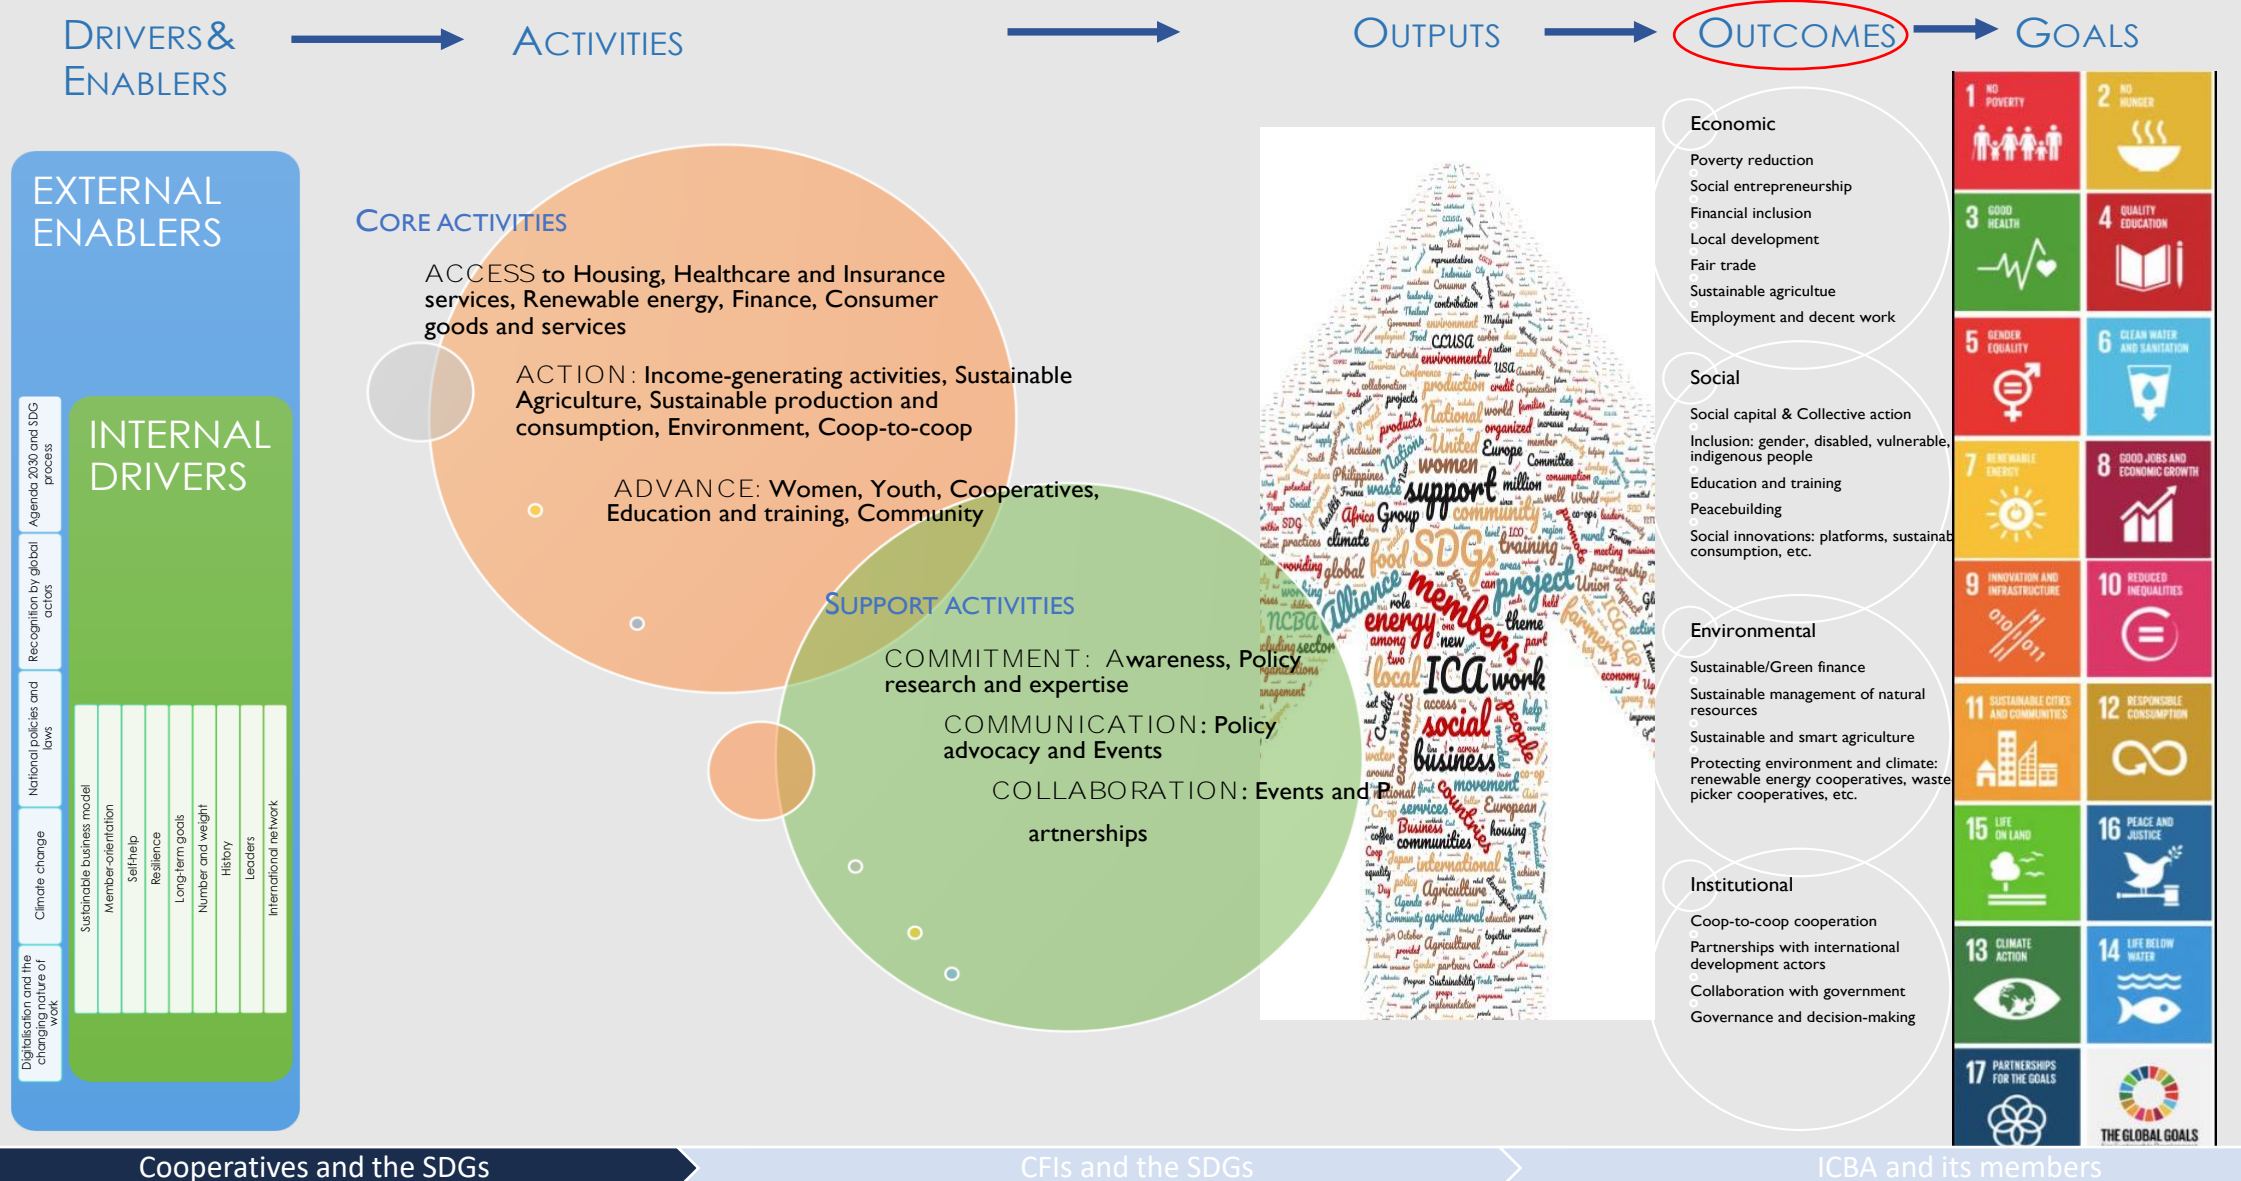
DRIVERS & ENABLERS

ACTIVITIES

OUTPUTS

OUTCOMES

GOALS

EXTERNAL ENABLERS

Agenda 2030 and SDG process

Recognition by global actors

National policies and laws

Climate change

Digitalisation and the changing nature of work

INTERNAL DRIVERS

Sustainable business model

Member-orientation

Self-help

Resilience

Long-term goals

Number and weight

History

Leaders

International network

CORE ACTIVITIES

ACCESS to Housing, Healthcare and Insurance services, Renewable energy, Finance, Consumer goods and services

ACTION: Income-generating activities, Sustainable Agriculture, Sustainable production and consumption, Environment, Coop-to-coop

ADVANCE: Women, Youth, Cooperatives, Education and training, Community

SUPPORT ACTIVITIES

COMMITMENT: Awareness, Policy research and expertise

COMMUNICATION: Policy advocacy and Events

COLLABORATION: Events and Partnerships

Economic

Poverty reduction

Social entrepreneurship

Financial inclusion

Local development

Fair trade

Sustainable agricultue

Employment and decent work

Social

Social capital & Collective action

Inclusion: gender, disabled, vulnerable, indigenous people

Education and training

Peacebuilding

Social innovations: platforms, sustainab consumption, etc.

Environmental

Sustainable/Green finance

Sustainable management of natural resources

Sustainable and smart agriculture

Protecting environment and climate: renewable energy cooperatives, waste picker cooperatives, etc.

Institutional

Coop-to-coop cooperation

Partnerships with international development actors

Collaboration with government

Governance and decision-making

1 NO POVERTY

2 NO HUNGER

3 GOOD HEALTH

4 QUALITY EDUCATION

5 GENDER EQUALITY

6 CLEAN WATER AND SANITATION

7 RENEWABLE ENERGY

8 GOOD JOBS AND ECONOMIC GROWTH

9 INNOVATION AND INFRASTRUCTURE

10 REDUCED INEQUALITIES

11 SUSTAINABLE CITIES AND COMMUNITIES

12 RESPONSIBLE CONSUMPTION

15 LIFE ON LAND

16 PEACE AND JUSTICE

13 CLIMATE ACTION

14 LIFE BELOW WATER

17 PARTNERSHIPS FOR THE GOALS

THE GLOBAL GOALS

Cooperatives and the SDGs

CFIs and the SDGs

ICBA and its members